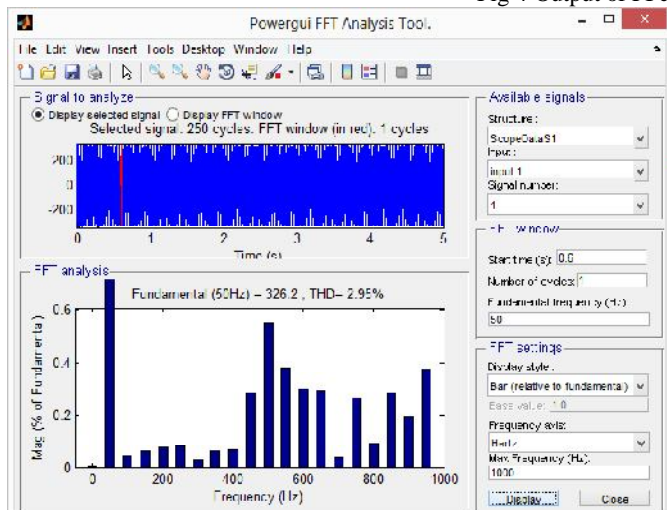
Fig 7 Output of FFT

Powergui FFT Analysis Tool.

File Edit View Insert Tools Desktop Window Help

Signal to analyze
Display selected signal
Display FFT window
Selected signal: 250 cycles. FFT window (in red): 1 cycles

200
0
-200

0 1 2 3 4 5
Time (s)

FFT analysis
Fundamental (50Hz) = 326.2 , THD= 2.95%

Mag (% of Fundamental)
0.6
0.4
0.2
0

0 200 400 600 800 1000
Frequency (Hz)

Available signals
Structure :
ScopeData81
Input :
input 1
Signal number :
1

FFT window
Start time (s): 0.0
Number of cycles: 1
Fundamental frequency (Hz):
50

FFT settings
Display style :
Bar (relative to fundamental)
Base value: 1.0
Frequency axis:
Hertz
Max Frequency (Hz):
1000

Display
Close